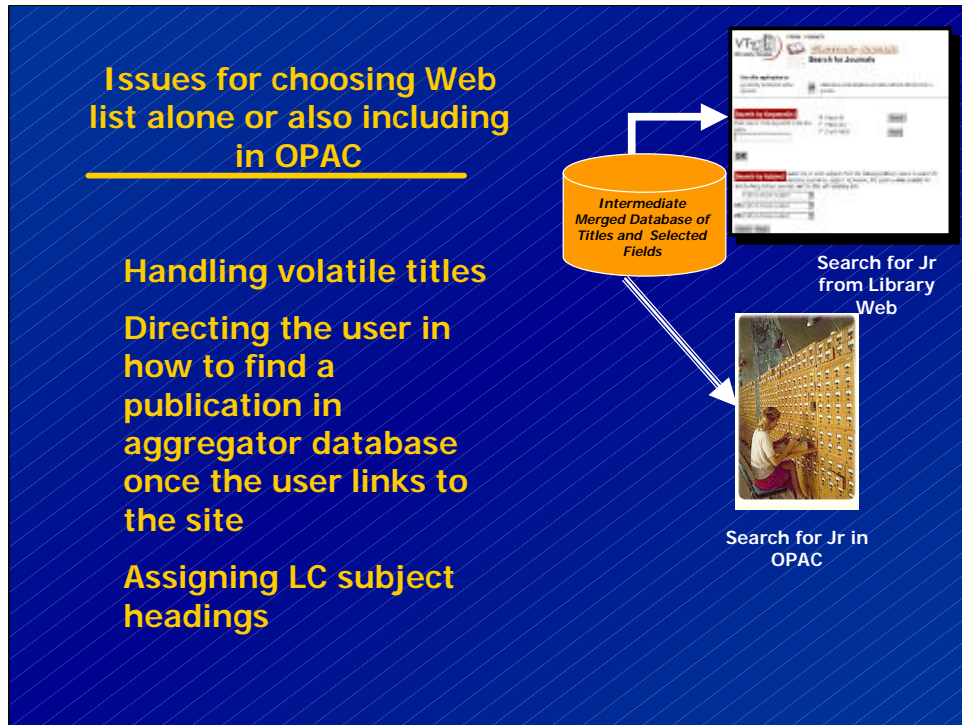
Issues for choosing Web list alone or also including in OPAC

Handling volatile titles

Directing the user in how to find a publication in aggregator database once the user links to the site

Assigning LC subject headings

Intermediate Merged Database of Titles and Selected Fields

VT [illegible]

Search for Journals

Search for Jr from Library Web

Search for Jr in OPAC